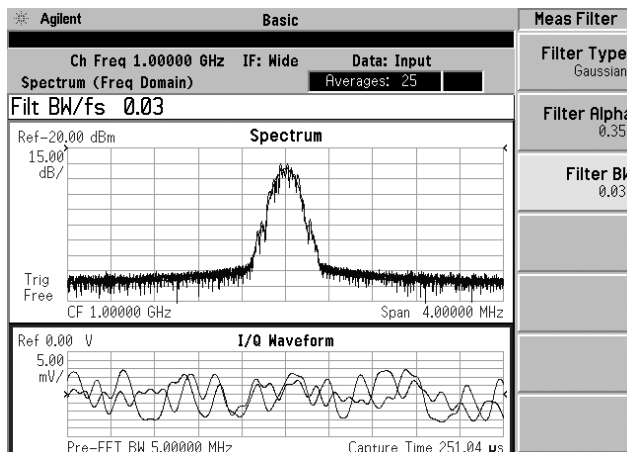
Agilent
Basic
Meas Filter

Ch Freq 1.00000 GHz IF: Wide Data: Input
Spectrum (Freq Domain) Averages: 25

Filt BW/fs 0.03

Ref-20.00 dBm
Spectrum
15.00
dB/
Trig
Free
CF 1.00000 GHz
Span 4.00000 MHz

Ref 0.00 V
I/Q Waveform
5.00
mV/
Pre-FFT BW 5.00000 MHz
Capture Time 251.04 μs

Filter Type
Gaussian

Filter Alpha
0.35

Filter BW
0.03